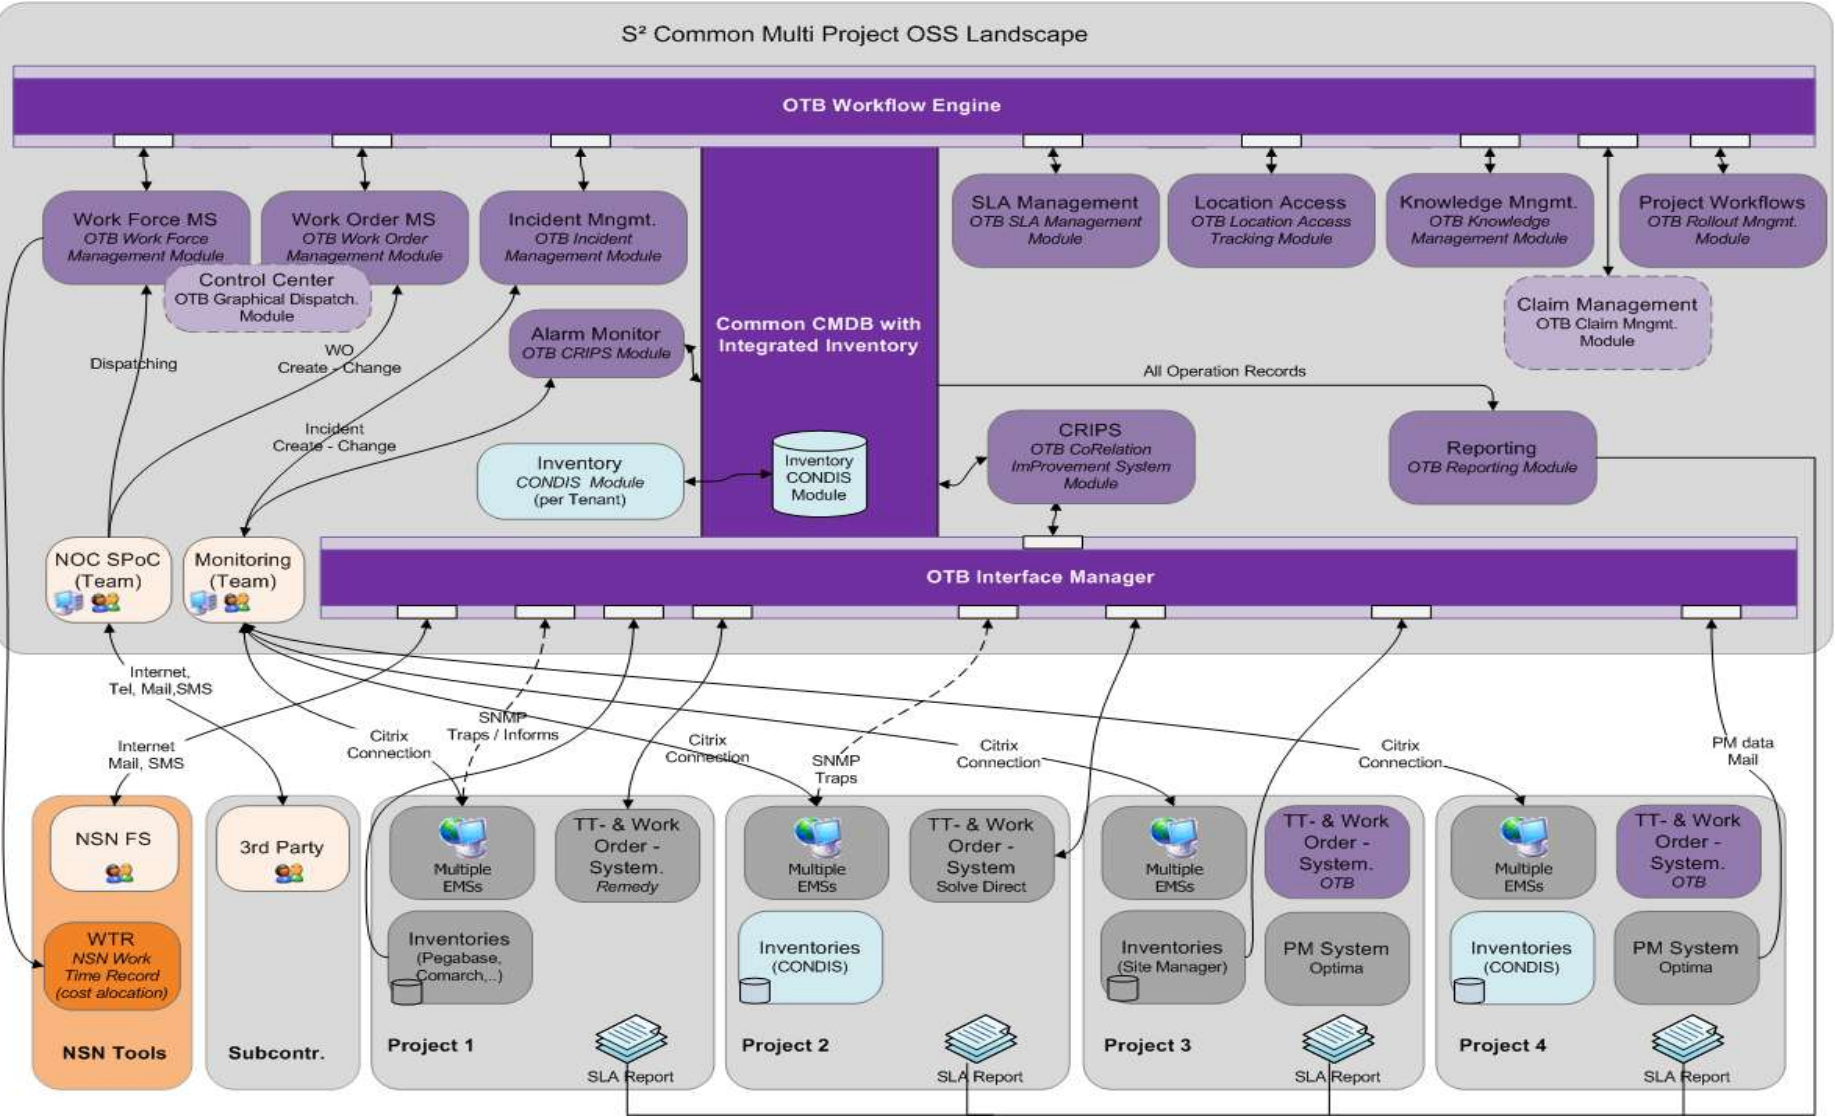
S² Common Multi Project OSS Landscape

OTB Workflow Engine

Work Force MS
OTB Work Force Management Module

Work Order MS
OTB Work Order Management Module

Incident Mngmt.
OTB Incident Management Module

Control Center
OTB Graphical Dispatch. Module

Common CMDB with Integrated Inventory

SLA Management
OTB SLA Management Module

Location Access
OTB Location Access Tracking Module

Knowledge Mngmt.
OTB Knowledge Management Module

Project Workflows
OTB Rollout Mngmt. Module

Claim Management
OTB Claim Mngmt. Module

Alarm Monitor
OTB CRIPS Module

Dispatching

WO
Create - Change

Incident
Create - Change

All Operation Records

Inventory
CONDIS Module
(per Tenant)

Inventory CONDIS Module

CRIPS
OTB CoRelation ImProvement System Module

Reporting
OTB Reporting Module

NOC SPoC (Team)

Monitoring (Team)

OTB Interface Manager

Internet, Tel, Mail,SMS

Internet Mail, SMS

Citrix Connection

SNMP Traps / Informs

Citrix Connection

SNMP Traps

Citrix Connection

Citrix Connection

PM data Mail

NSN FS

WTR
NSN Work Time Record (cost alocation)

NSN Tools

3rd Party

Subcontr.

Multiple EMSs

TT- & Work Order - System. Remedy

Inventories (Pegabase, Comarch,..)

Project 1

SLA Report

Multiple EMSs

TT- & Work Order - System Solve Direct

Inventories (CONDIS)

Project 2

SLA Report

Multiple EMSs

TT- & Work Order - System. OTB

Inventories (Site Manager)

PM System Optima

Project 3

SLA Report

Multiple EMSs

TT- & Work Order - System. OTB

Inventories (CONDIS)

PM System Optima

Project 4

SLA Report